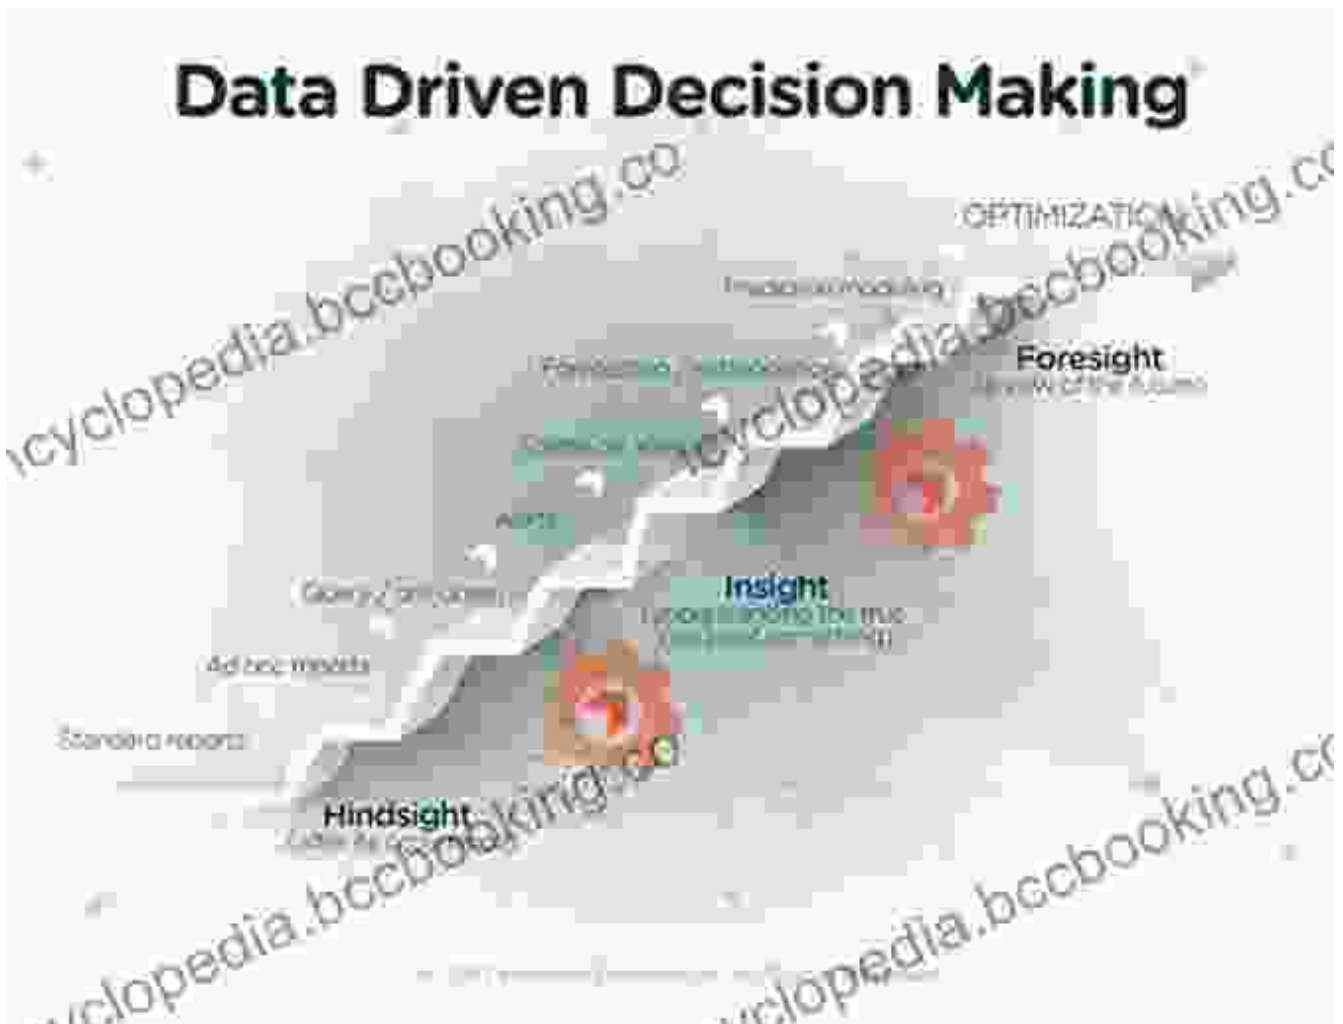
Data Driven Decision Making

icyclopedia.bccbooking.co

OPTIMIZATION

icyclopedia.bccbooking.co

Predictive modeling

Foresight

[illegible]

Forecasting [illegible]

icyclopedia.bccbooking.co

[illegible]

Alerts

Query / drill down

Insight

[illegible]

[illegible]

Ad hoc reports

Standard reports

Hindsight

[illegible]

icyclopedia.bccbooking.co

icyclopedia.bccbooking.co